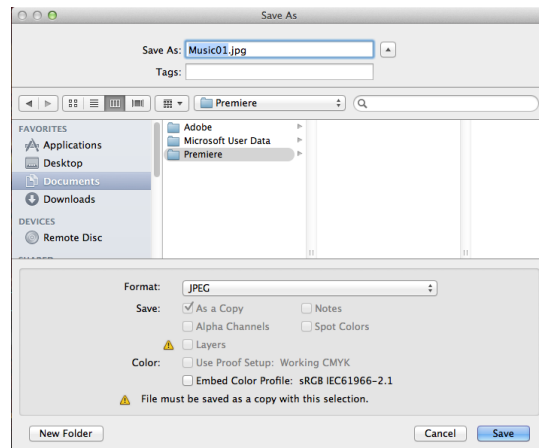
Save As

Save As: Music01.jpg

Tags:

Premiere

FAVORITES
Applications
Desktop
Documents
Downloads
DEVICES
Remote Disc

Adobe
Microsoft User Data
Premiere

Format: JPEG
Save: As a Copy
Notes
Alpha Channels
Spot Colors
Layers
Color: Use Proof Setup: Working CMYK
Embed Color Profile: sRGB IEC61966-2.1
File must be saved as a copy with this selection.

New Folder
Cancel
Save